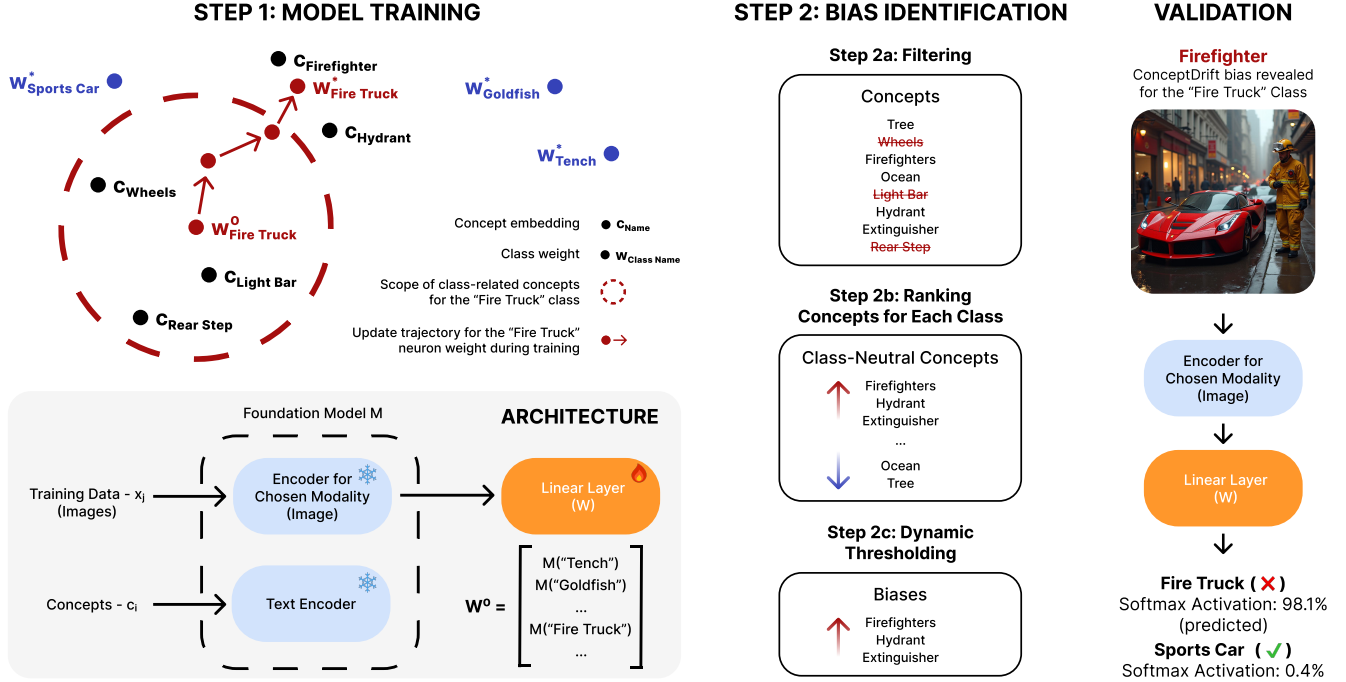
STEP 1: MODEL TRAINING

$W^*_{Sports\ Car}$

$C_{Firefighter}$

$W^*_{Fire\ Truck}$

$C_{Hydrant}$

$W^*_{Goldfish}$

$W^*_{Tench}$

$C_{Wheels}$

$W^o_{Fire\ Truck}$

$C_{Light\ Bar}$

$C_{Rear\ Step}$

Concept embedding $c_{Name}$

Class weight $w_{Class\ Name}$

Scope of class-related concepts for the "Fire Truck" class

Update trajectory for the "Fire Truck" neuron weight during training

ARCHITECTURE

Foundation Model M

Training Data - $x_j$ (Images)

Encoder for Chosen Modality (Image)

Linear Layer (W)

Concepts - $c_i$

Text Encoder

$W^o = \begin{bmatrix} M(\text{"Tench"}) \\ M(\text{"Goldfish"}) \\ ... \\ M(\text{"Fire Truck"}) \\ ... \end{bmatrix}$

STEP 2: BIAS IDENTIFICATION

Step 2a: Filtering

Concepts
Tree
~~Wheels~~
Firefighters
Ocean
~~Light Bar~~
Hydrant
Extinguisher
~~Rear Step~~

Step 2b: Ranking Concepts for Each Class

Class-Neutral Concepts
Firefighters
Hydrant
Extinguisher
...
Ocean
Tree

Step 2c: Dynamic Thresholding

Biases
Firefighters
Hydrant
Extinguisher

VALIDATION

Firefighter
ConceptDrift bias revealed for the "Fire Truck" Class

Encoder for Chosen Modality (Image)

Linear Layer (W)

Fire Truck ( ✕ )
Softmax Activation: 98.1% (predicted)

Sports Car ( ✓ )
Softmax Activation: 0.4%